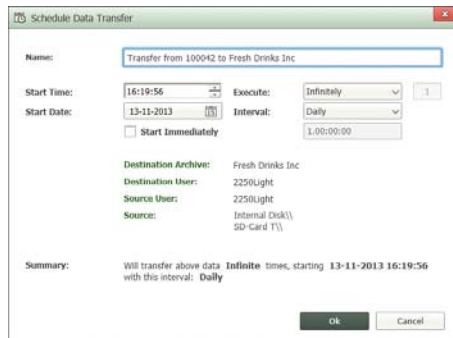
Schedule Data Transfer

Name: Transfer from 100042 to Fresh Drinks Inc

Start Time: 16:19:56
Execute: Infinitely
1
Start Date: 13-11-2013
Interval: Daily
Start Immediately
1.00:00:00

Destination Archive: Fresh Drinks Inc
Destination User: 2250Light
Source User: 2250Light
Source: Internal Disk\\ SD-Card T\\

Summary: Will transfer above data Infinite times, starting 13-11-2013 16:19:56 with this interval: Daily

Ok
Cancel